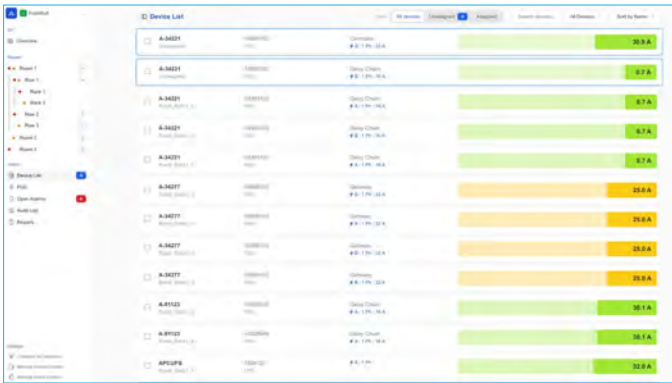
Device List

All devices
Unassigned
Assigned

All Devices
Sort by Name

Overview

Room 1
Row 1
Rack 1
Rack 2
Row 2
Row 3
Room 2
Room 3

Device List
PDU
Open Alarms
Audit Log
Reports

A-34221
Unassigned
Gateway
30.9 A

A-34221
Unassigned
Daisy Chain
0.7 A

A-34221
Daisy Chain
0.7 A

A-34221
Daisy Chain
0.7 A

A-34221
Daisy Chain
0.7 A

A-34277
Gateway
25.0 A

A-34277
Gateway
25.0 A

A-34277
Gateway
25.0 A

A-34277
Gateway
25.0 A

A-81123
Daisy Chain
30.1 A

A-81123
Daisy Chain
30.1 A

APC-UPS
32.0 A